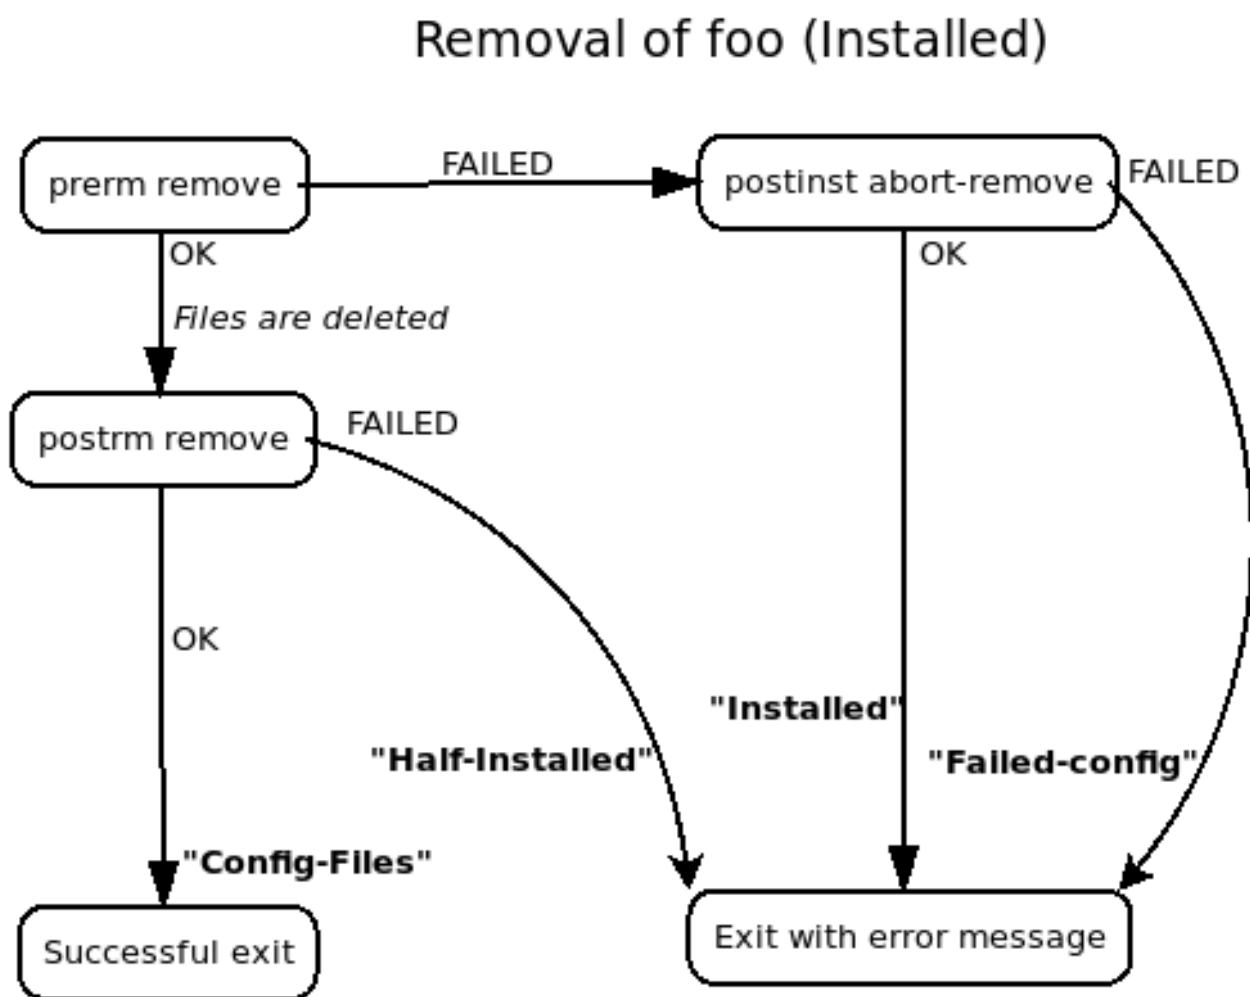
Removal of foo (Installed)

prerm remove

FAILED

postinst abort-remove

FAILED

OK

OK

*Files are deleted*

postrm remove

FAILED

OK

"Installed"

"Half-Installed"

"Failed-config"

"Config-Files"

Successful exit

Exit with error message